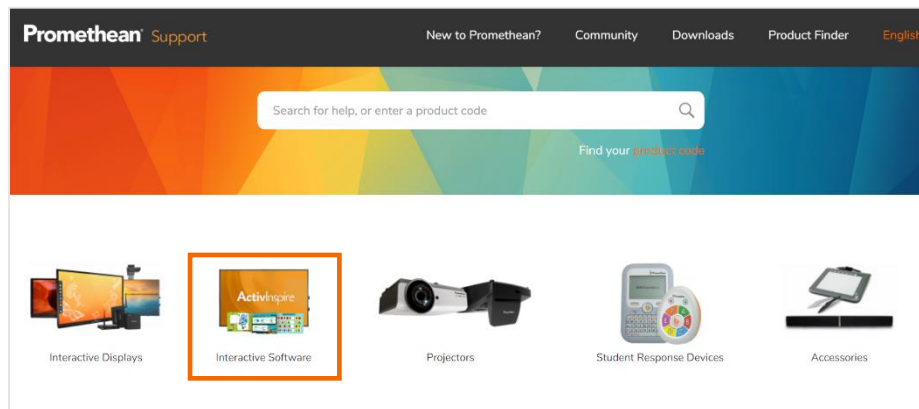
Promethean Support

New to Promethean? Community Downloads Product Finder Englis

Search for help, or enter a product code

Find your product code

ActivInspire

Interactive Displays Interactive Software Projectors Student Response Devices Accessories